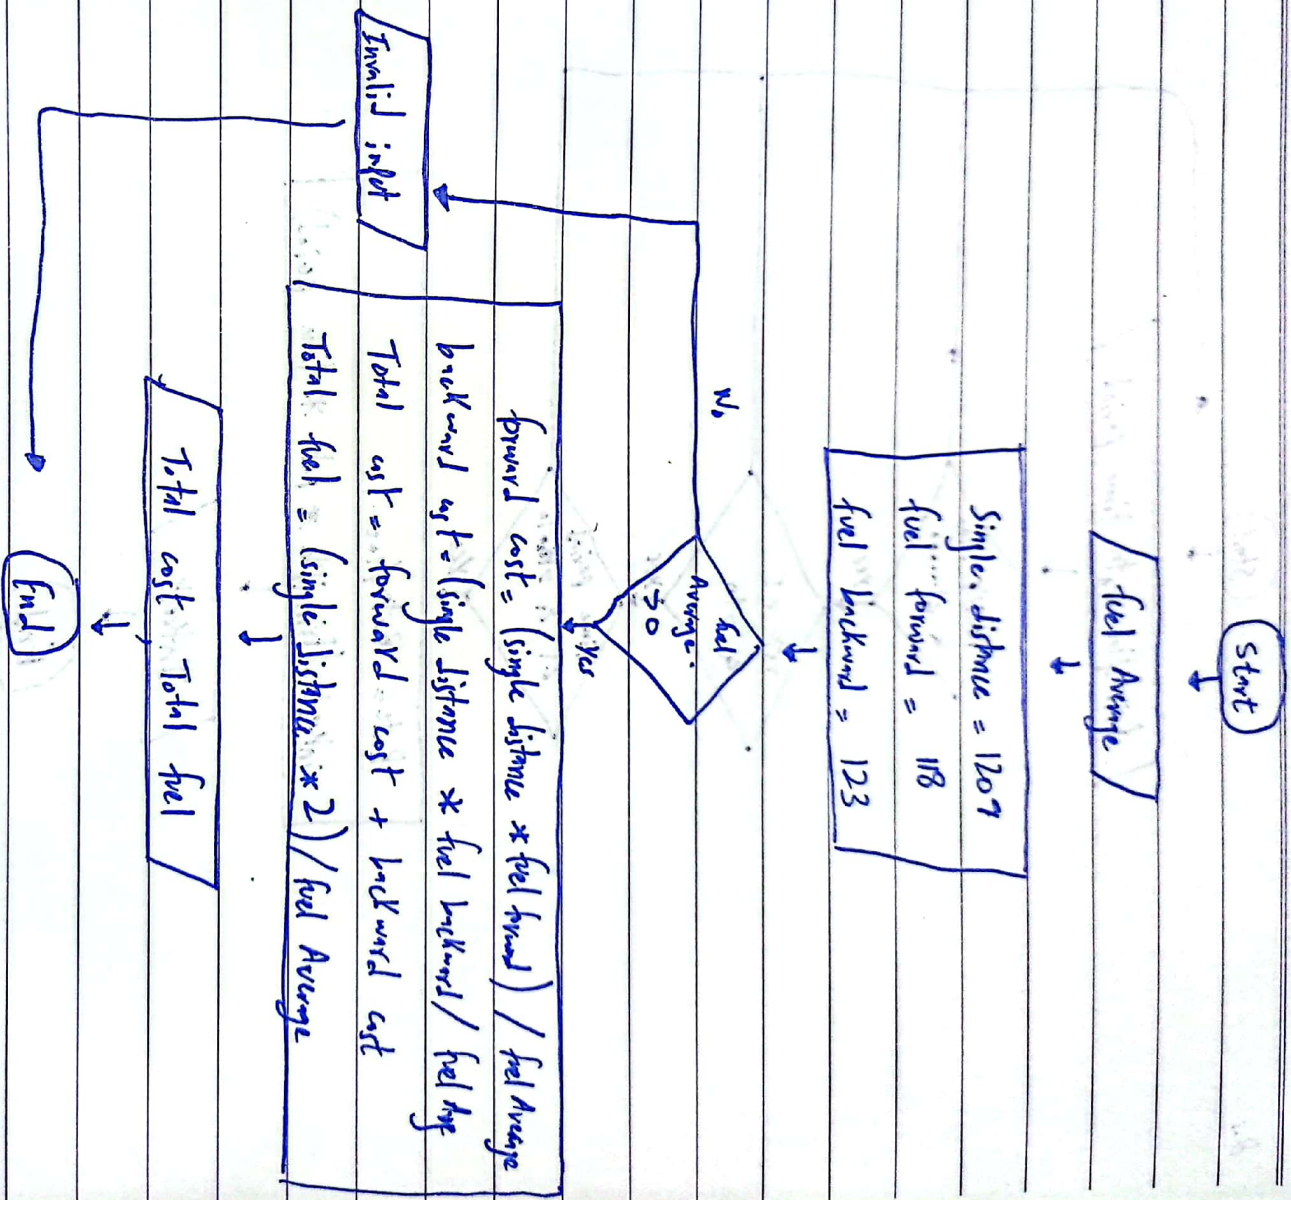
Start

fuel Average

Single distance = 1207
fuel forward = 118
fuel backward = 123

fuel Average >0

Yes

No

forward cost = (single distance * fuel forward) / fuel Average
backward cost = (single distance * fuel backward / fuel Avg
Total cost = forward cost + backward cost
Total fuel = (single distance * 2) / fuel Average

Invalid input

Total cost Total fuel

End